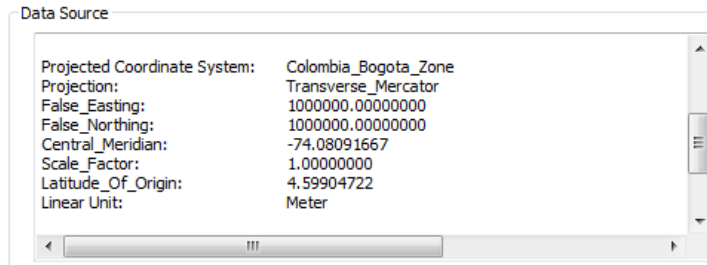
Data Source

| | |
|---|---|
| Projected Coordinate System: | Colombia_Bogota_Zone |
| Projection: | Transverse_Mercator |
| False_Easting: | 1000000.00000000 |
| False_Northing: | 1000000.00000000 |
| Central_Meridian: | -74.08091667 |
| Scale_Factor: | 1.00000000 |
| Latitude_Of_Origin: | 4.59904722 |
| Linear Unit: | Meter |